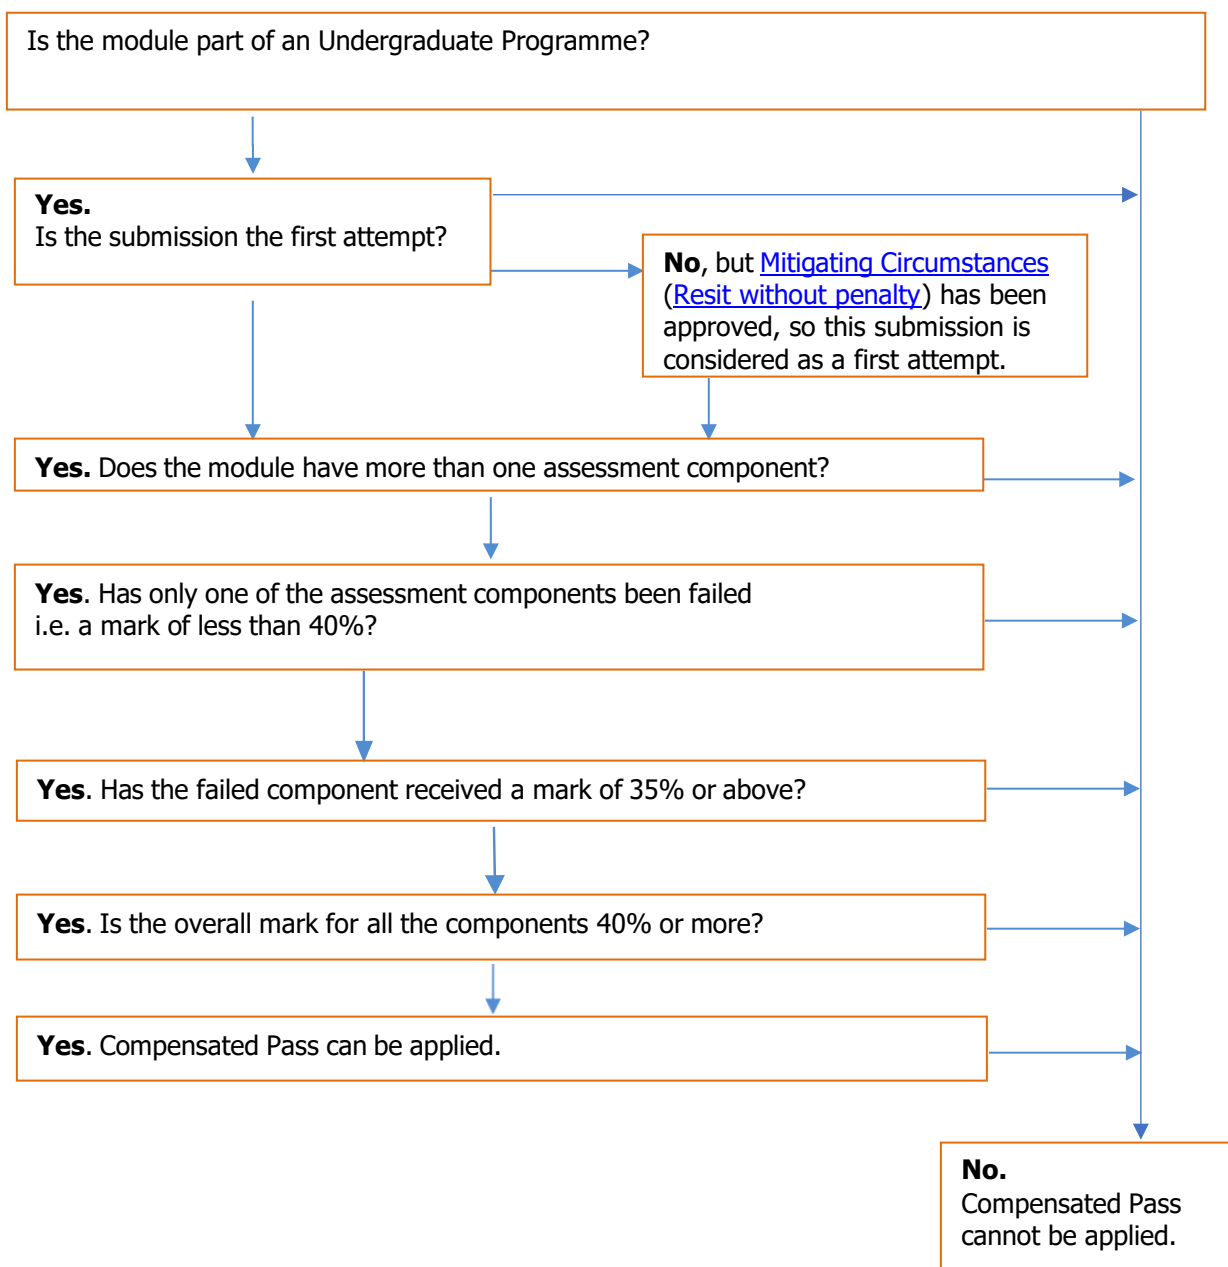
Is the module part of an Undergraduate Programme?

**Yes.**
Is the submission the first attempt?

**No**, but Mitigating Circumstances (Resit without penalty) has been approved, so this submission is considered as a first attempt.

**Yes.** Does the module have more than one assessment component?

**Yes**. Has only one of the assessment components been failed i.e. a mark of less than 40%?

**Yes**. Has the failed component received a mark of 35% or above?

**Yes**. Is the overall mark for all the components 40% or more?

**Yes**. Compensated Pass can be applied.

**No.**
Compensated Pass cannot be applied.